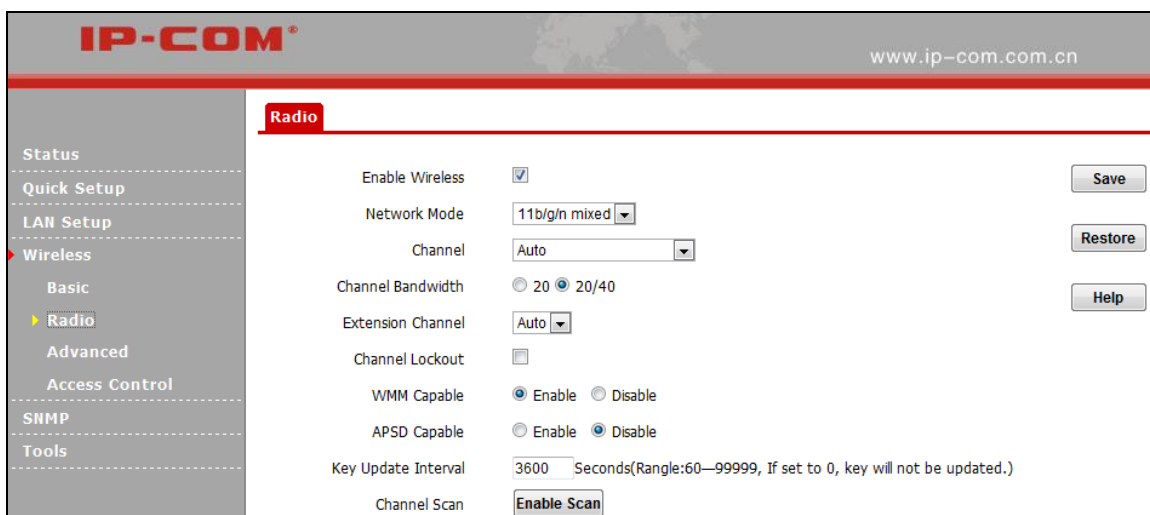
IP-COM®

www.ip-com.com.cn

Status
Quick Setup
LAN Setup
Wireless
Basic
Radio
Advanced
Access Control
SNMP
Tools

Radio

Enable Wireless ☑
Network Mode 11b/g/n mixed
Channel Auto
Channel Bandwidth 20 20/40
Extension Channel Auto
Channel Lockout
WMM Capable Enable Disable
APSD Capable Enable Disable
Key Update Interval 3600 Seconds(Rangle:60—99999, If set to 0, key will not be updated.)
Channel Scan Enable Scan

Save
Restore
Help